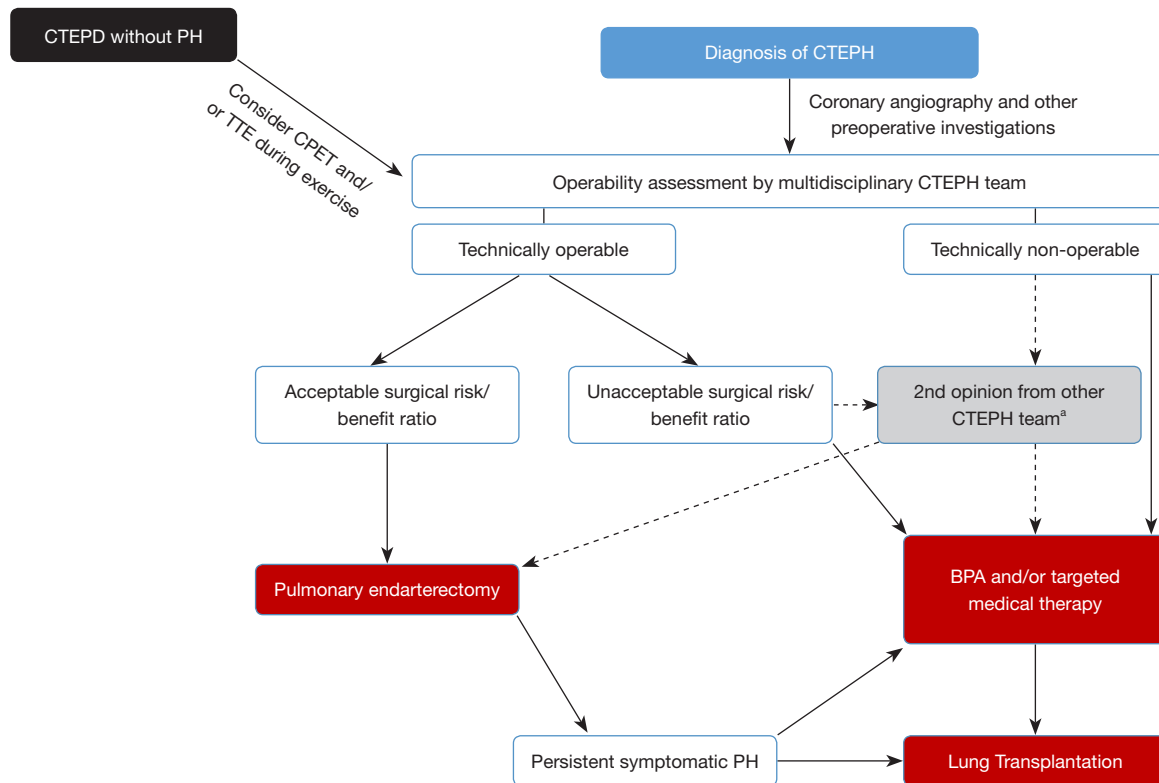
CTEPD without PH

Consider CPET and/ or TTE during exercise

Diagnosis of CTEPH

Coronary angiography and other preoperative investigations

Operability assessment by multidisciplinary CTEPH team

Technically operable

Technically non-operable

Acceptable surgical risk/ benefit ratio

Unacceptable surgical risk/ benefit ratio

2nd opinion from other CTEPH team$^{a}$

Pulmonary endarterectomy

BPA and/or targeted medical therapy

Persistent symptomatic PH

Lung Transplantation